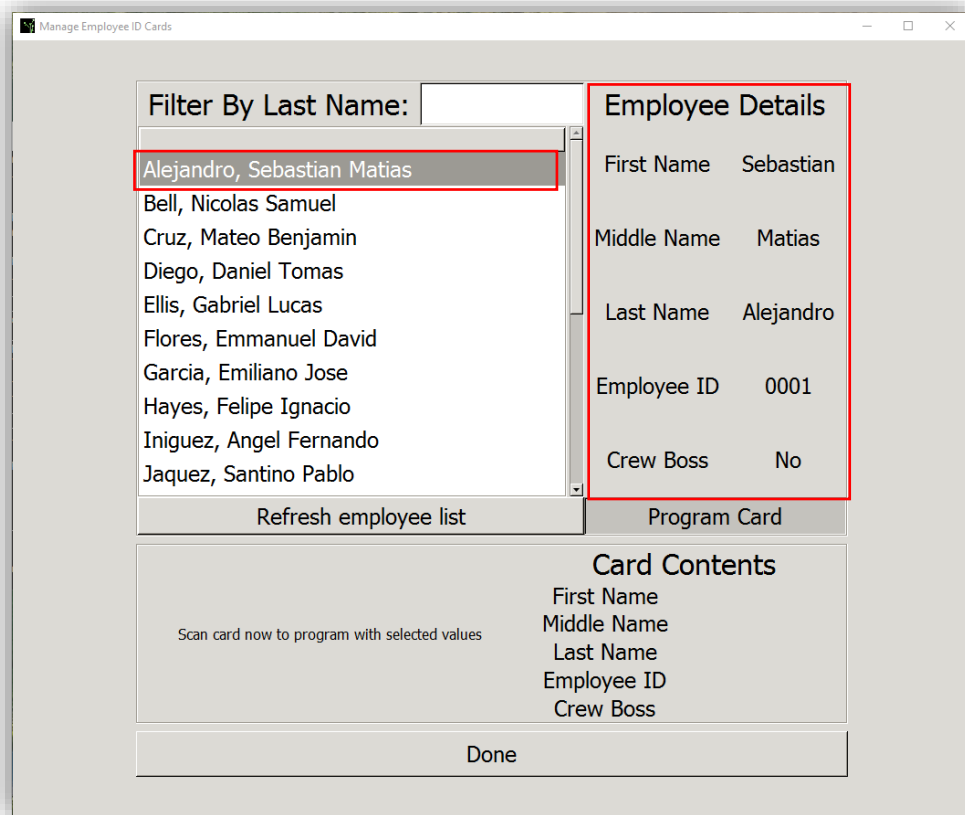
Manage Employee ID Cards

Filter By Last Name:

Alejandro, Sebastian Matias
Bell, Nicolas Samuel
Cruz, Mateo Benjamin
Diego, Daniel Tomas
Ellis, Gabriel Lucas
Flores, Emmanuel David
Garcia, Emiliano Jose
Hayes, Felipe Ignacio
Iniguez, Angel Fernando
Jaquez, Santino Pablo

Employee Details

| | |
|---|---|
| First Name | Sebastian |
| Middle Name | Matias |
| Last Name | Alejandro |
| Employee ID | 0001 |
| Crew Boss | No |

Refresh employee list

Program Card

Scan card now to program with selected values

Card Contents
First Name
Middle Name
Last Name
Employee ID
Crew Boss

Done